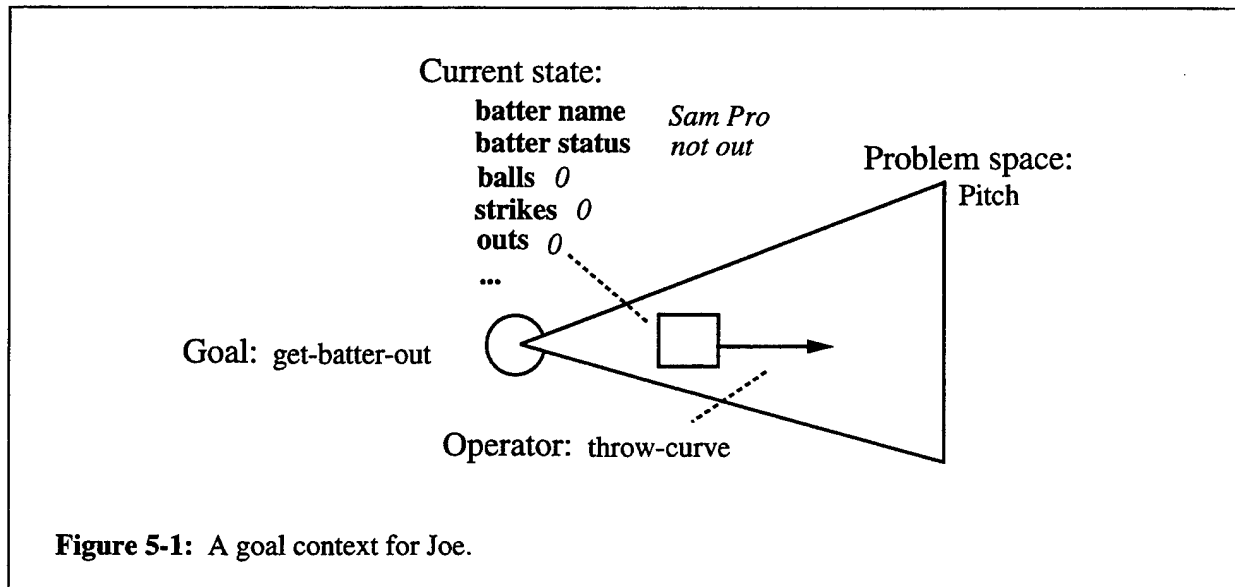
Current state:

batter name *Sam Pro*
batter status *not out*
balls *0*
strikes *0*
outs *0*
...

Problem space:
Pitch

Goal: get-batter-out

Operator: throw-curve

**Figure 5-1:** A goal context for Joe.